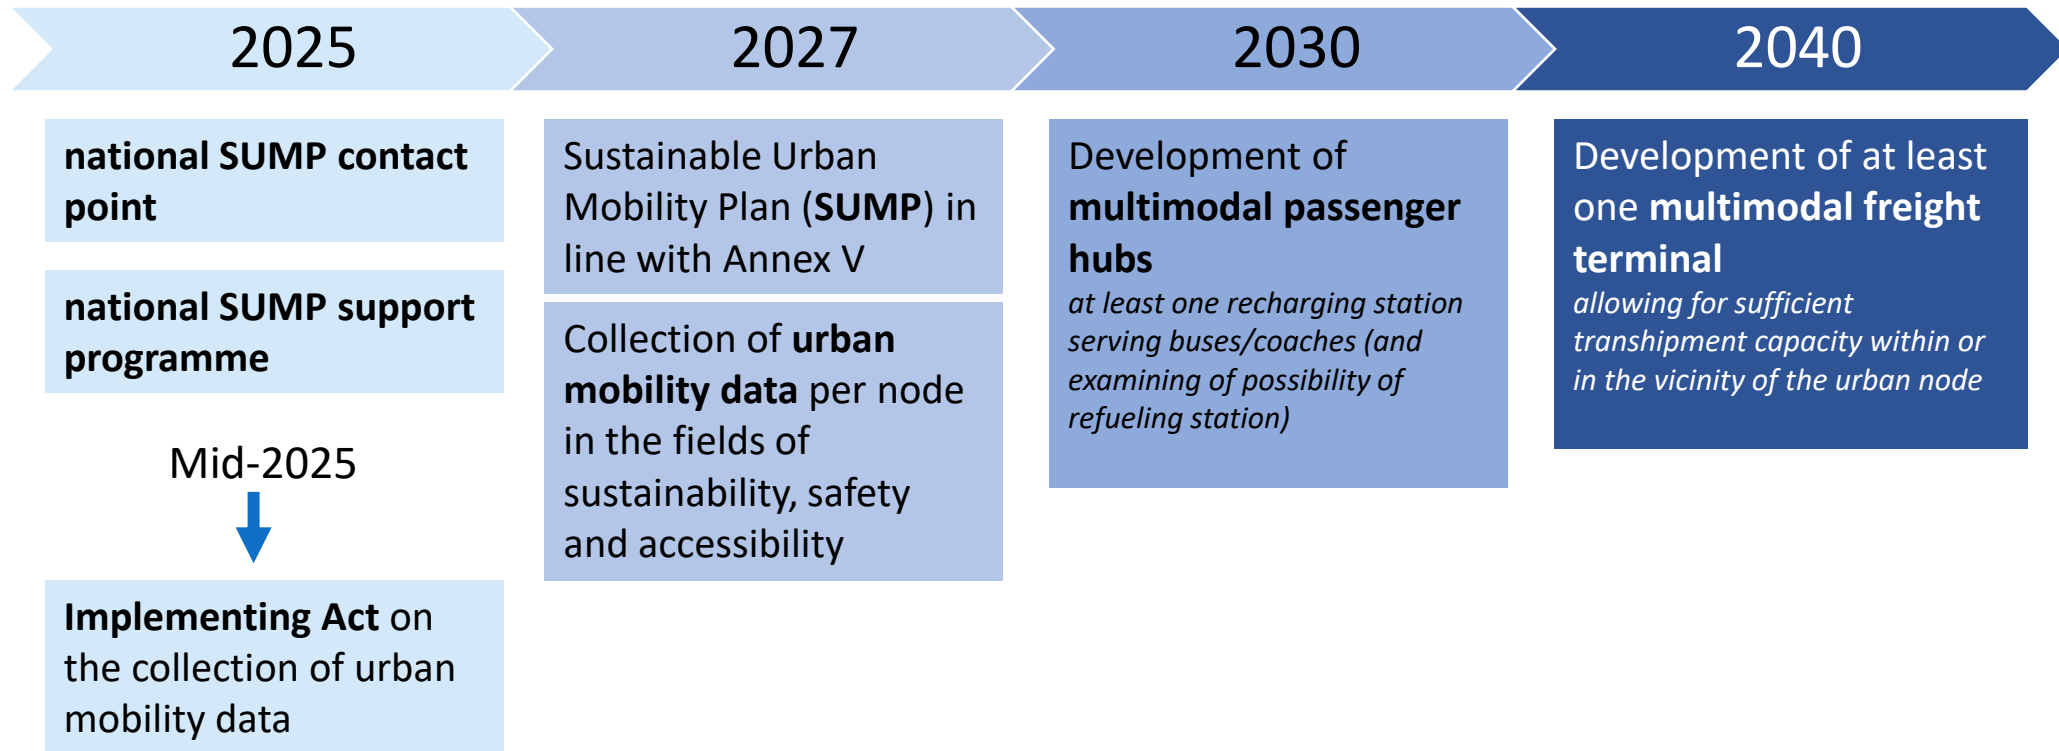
2025

national SUMP contact point

national SUMP support programme

Mid-2025

Implementing Act on the collection of urban mobility data

2027

Sustainable Urban Mobility Plan (SUMP) in line with Annex V

Collection of urban mobility data per node in the fields of sustainability, safety and accessibility

2030

Development of multimodal passenger hubs

at least one recharging station serving buses/coaches (and examining of possibility of refueling station)

2040

Development of at least one multimodal freight terminal

allowing for sufficient transhipment capacity within or in the vicinity of the urban node